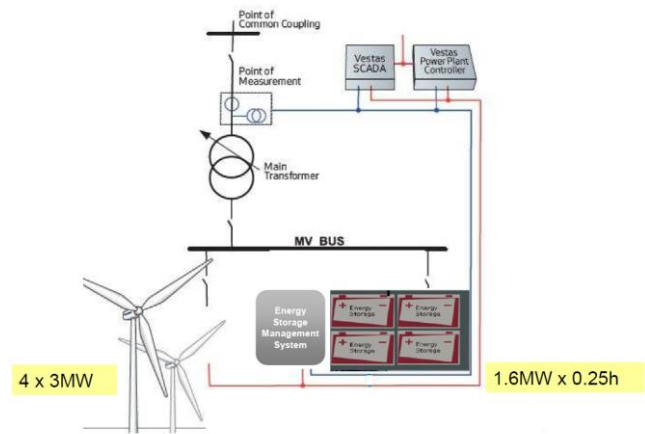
Point of Common Coupling

Point of Measurement

Vestas SCADA

Vestas Power Plant Controller

Main Transformer

MV BUS

Energy Storage Management System

Energy Storage

Energy Storage

Energy Storage

Energy Storage

4 x 3MW

1.6MW x 0.25h